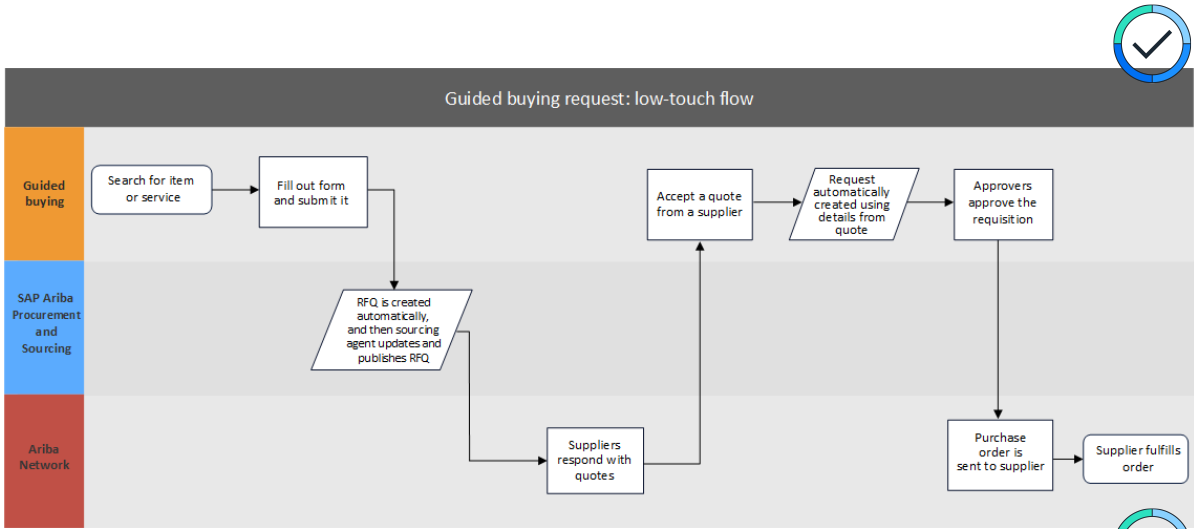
Guided buying request: low-touch flow

Guided buying

SAP Ariba Procurement and Sourcing

Ariba Network

Search for item or service

Fill out form and submit it

RFQ is created automatically, and then sourcing agent updates and publishes RFQ

Suppliers respond with quotes

Accept a quote from a supplier

Request automatically created using details from quote

Approvers approve the requisition

Purchase order is sent to supplier

Supplier fulfills order